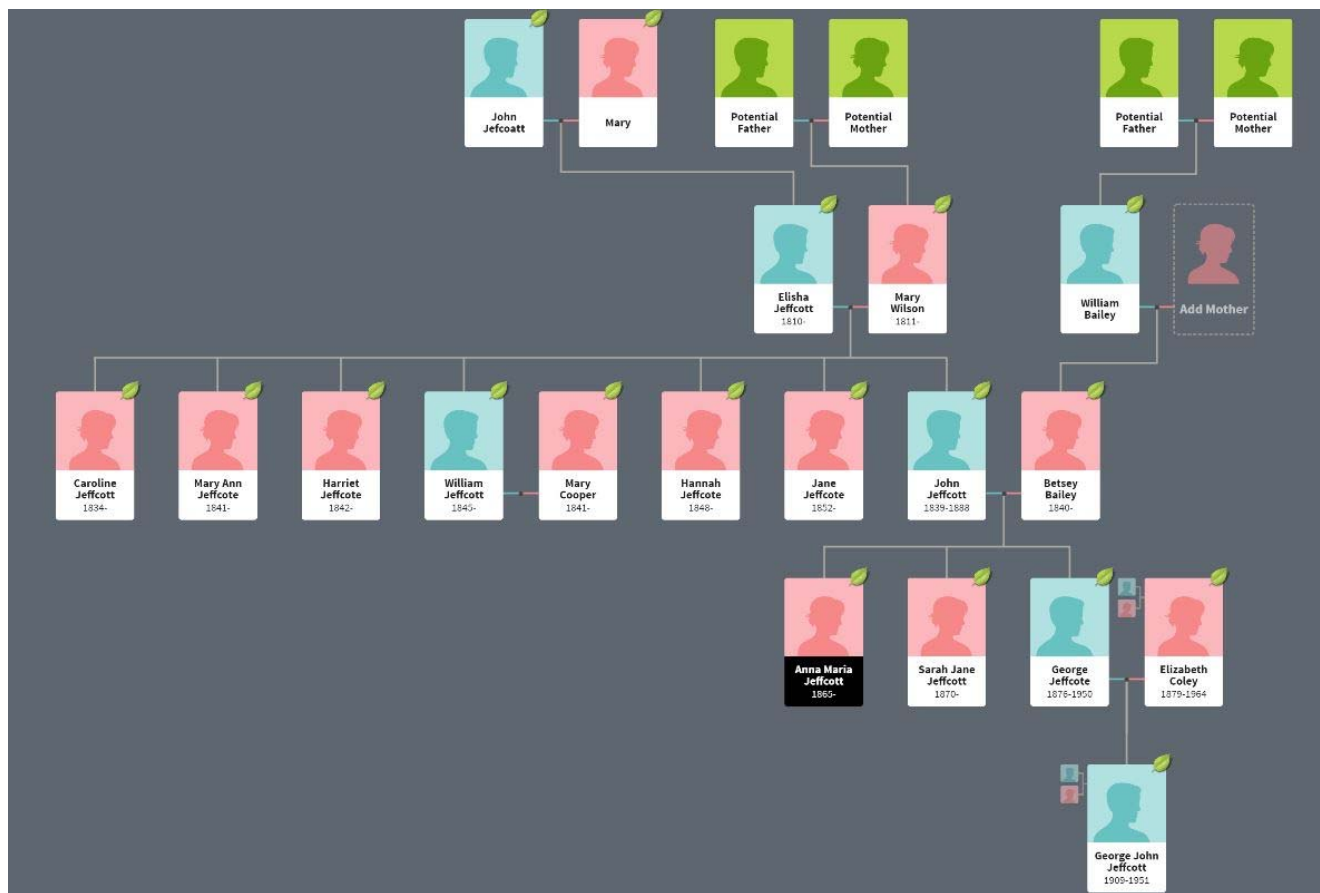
John Jefcoatt

Mary

Potential Father

Potential Mother

Potential Father

Potential Mother

Elisha Jeffcott 1810-

Mary Wilson 1811-

William Bailey

Add Mother

Caroline Jeffcott 1834-

Mary Ann Jeffcote 1841-

Harriet Jeffcote 1842-

William Jeffcott 1845-

Mary Cooper 1841-

Hannah Jeffcote 1848-

Jane Jeffcote 1852-

John Jeffcott 1839-1888

Betsey Bailey 1840-

Anna Maria Jeffcott 1865-

Sarah Jane Jeffcott 1870-

George Jeffcote 1876-1950

Elizabeth Coley 1879-1964

George John Jeffcott 1909-1951